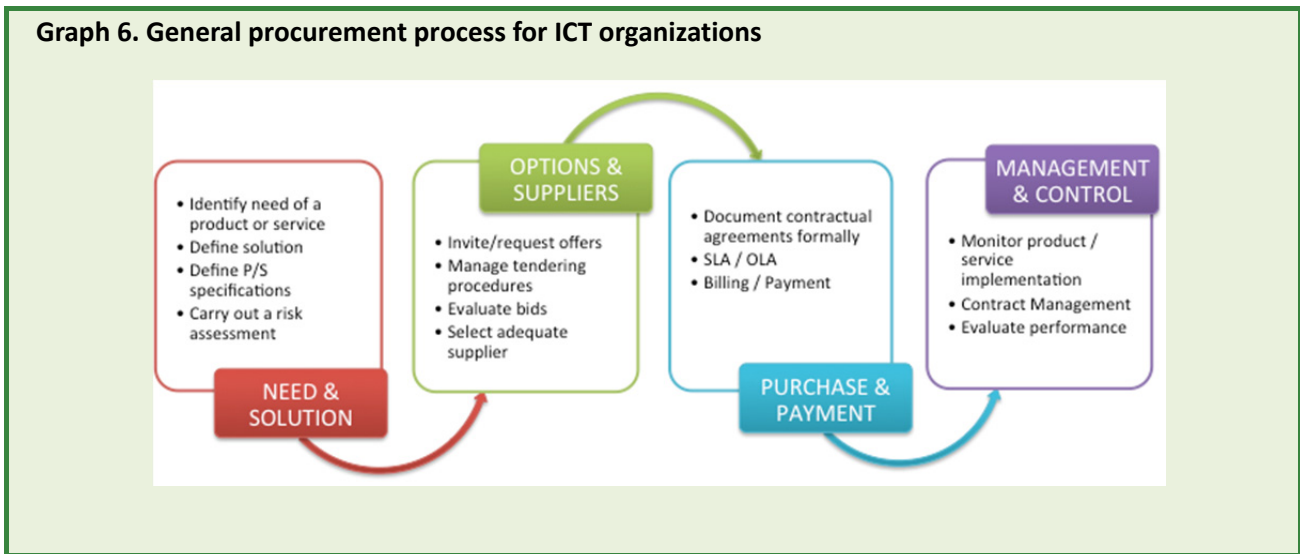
Graph 6. General procurement process for ICT organizations

- Identify need of a product or service
- Define solution
- Define P/S specifications
- Carry out a risk assessment

NEED & SOLUTION

OPTIONS & SUPPLIERS

- Invite/request offers
- Manage tendering procedures
- Evaluate bids
- Select adequate supplier

- Document contractual agreements formally
- SLA / OLA
- Billing / Payment

PURCHASE & PAYMENT

MANAGEMENT & CONTROL

- Monitor product / service implementation
- Contract Management
- Evaluate performance